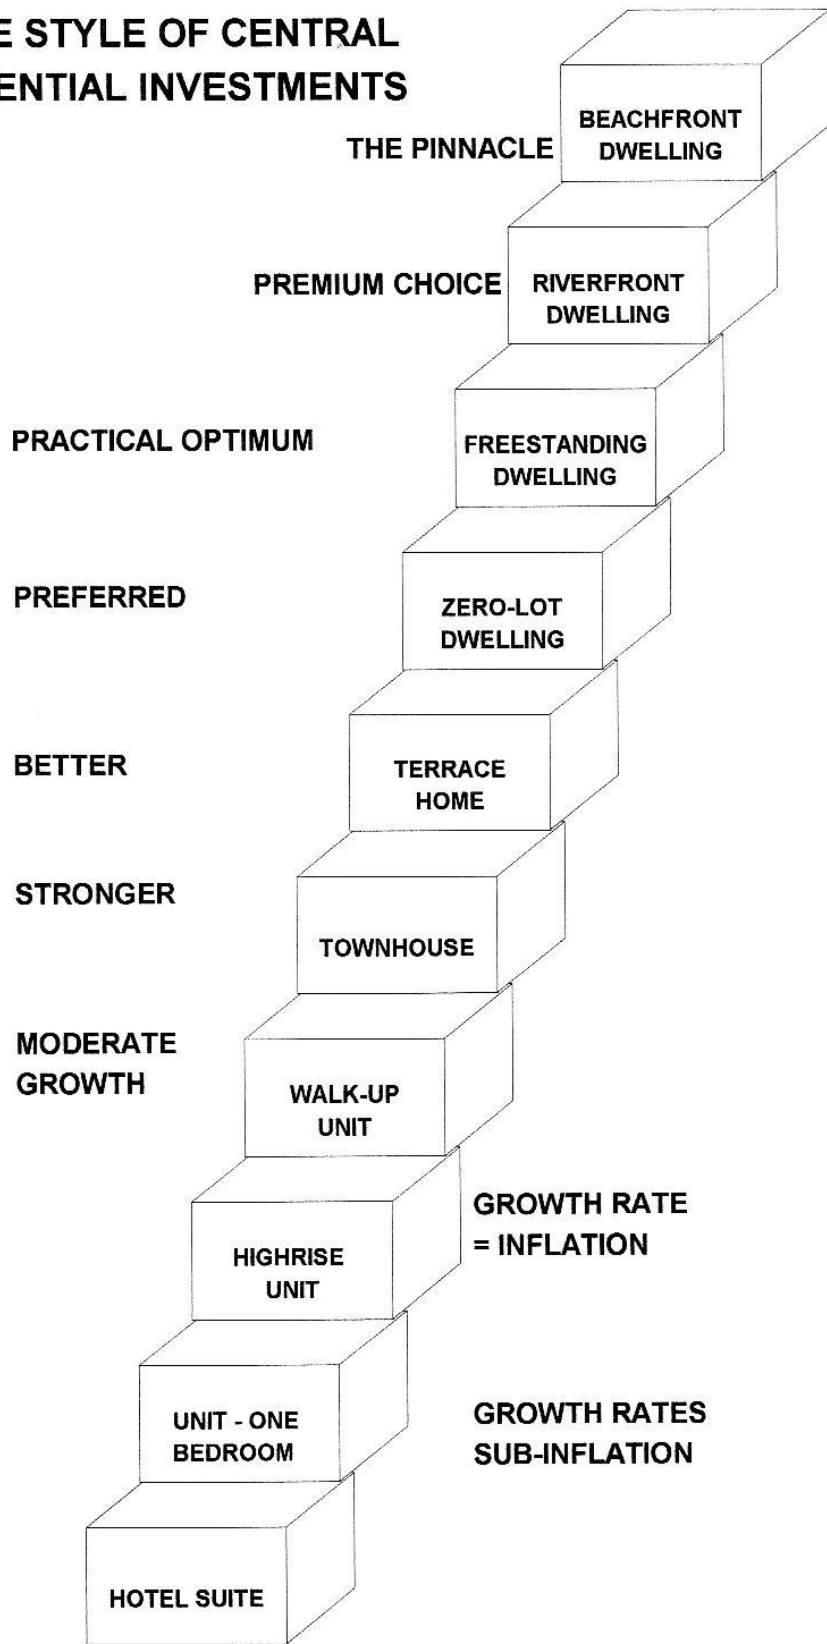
E STYLE OF CENTRAL
ENTIAL INVESTMENTS

THE PINNACLE
BEACHFRONT DWELLING

PREMIUM CHOICE
RIVERFRONT DWELLING

PRACTICAL OPTIMUM
FREESTANDING DWELLING

PREFERRED
ZERO-LOT DWELLING

BETTER
TERRACE HOME

STRONGER
TOWNHOUSE

MODERATE GROWTH
WALK-UP UNIT

HIGHRISE UNIT
GROWTH RATE = INFLATION

UNIT - ONE BEDROOM
GROWTH RATES SUB-INFLATION

HOTEL SUITE